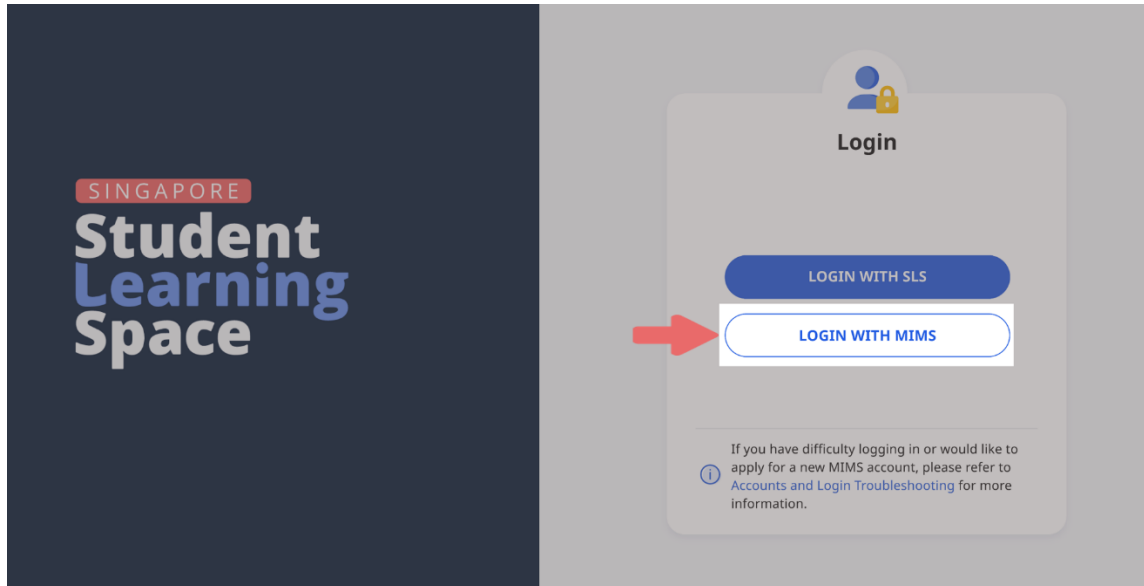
SINGAPORE
Student
Learning
Space

Login

LOGIN WITH SLS

LOGIN WITH MIMS

If you have difficulty logging in or would like to apply for a new MIMS account, please refer to Accounts and Login Troubleshooting for more information.